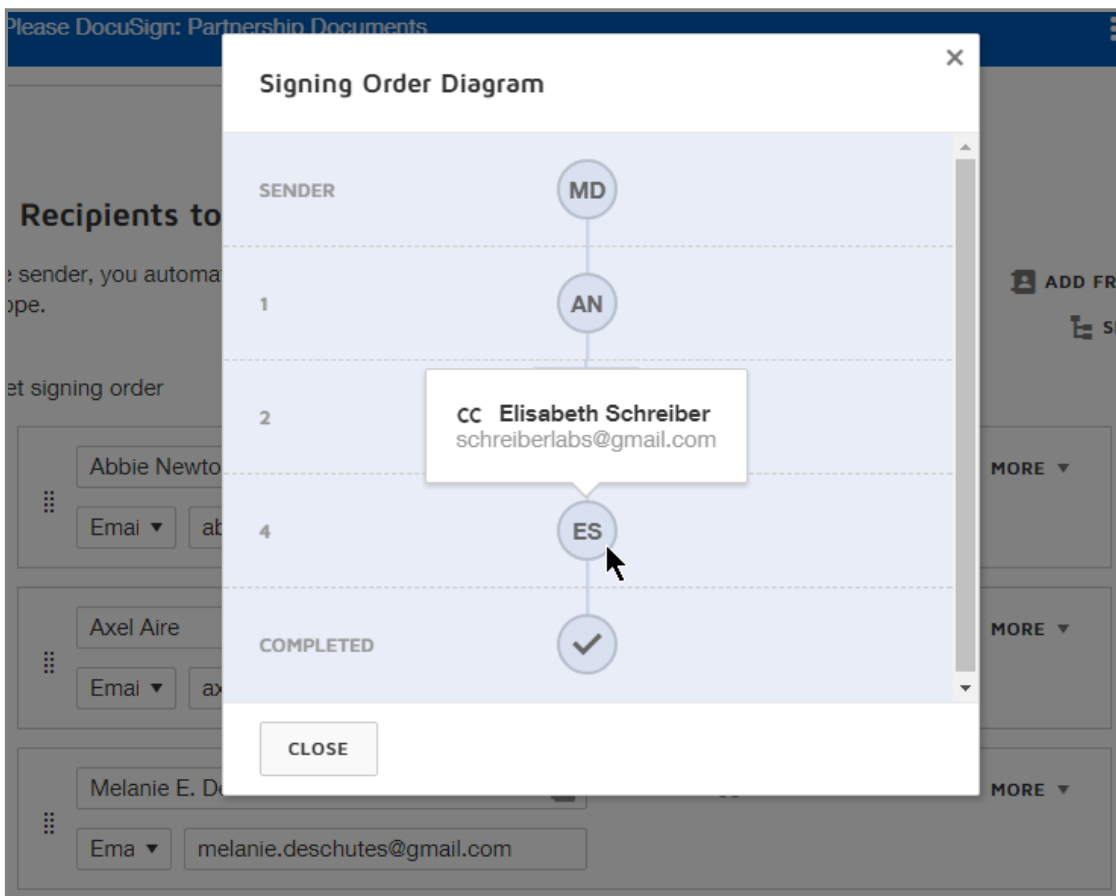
Please DocuSign: Partnership Documents

Recipients to

e sender, you automa
ope.

et signing order

Abbie Newto
Emai ▾ ab

Axel Aire
Emai ▾ ax

Melanie E. De
Ema ▾ melanie.deschutes@gmail.com

ADD FR
S

MORE ▾
MORE ▾
MORE ▾

Signing Order Diagram

×

SENDER MD

1 AN

2

CC Elisabeth Schreiber
schreiberlabs@gmail.com

4 ES

COMPLETED

CLOSE